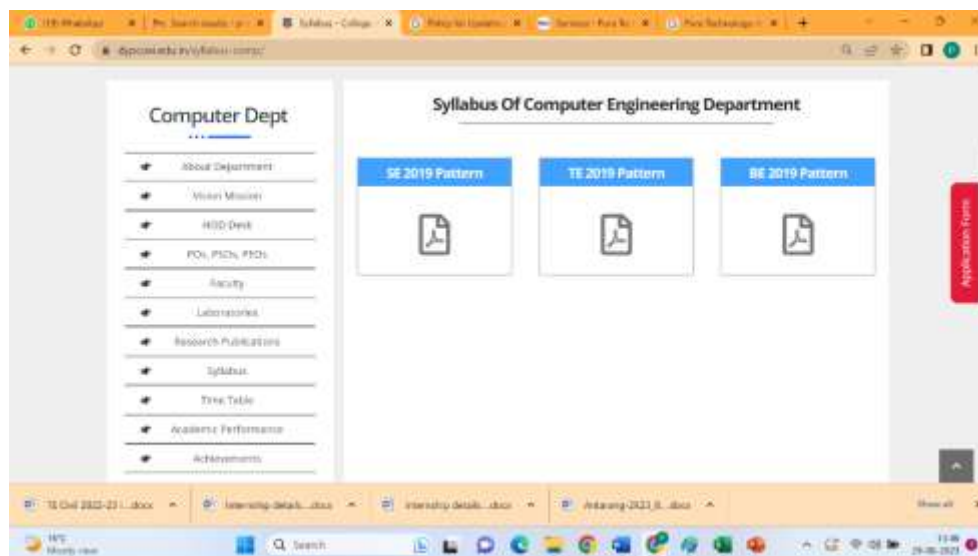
Computer Dept

About Department
Vision Mission
HOD Desk
POs, PSOs, PEOs
Faculty
Laboratories
Research Publications
Syllabus
Time Table
Academic Performance
Achievements

Syllabus Of Computer Engineering Department

SE 2019 Pattern

TE 2019 Pattern

BE 2019 Pattern

Application Form

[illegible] .docx
Internship details....docx
Internship details....docx
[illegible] .docx

Show all

Search